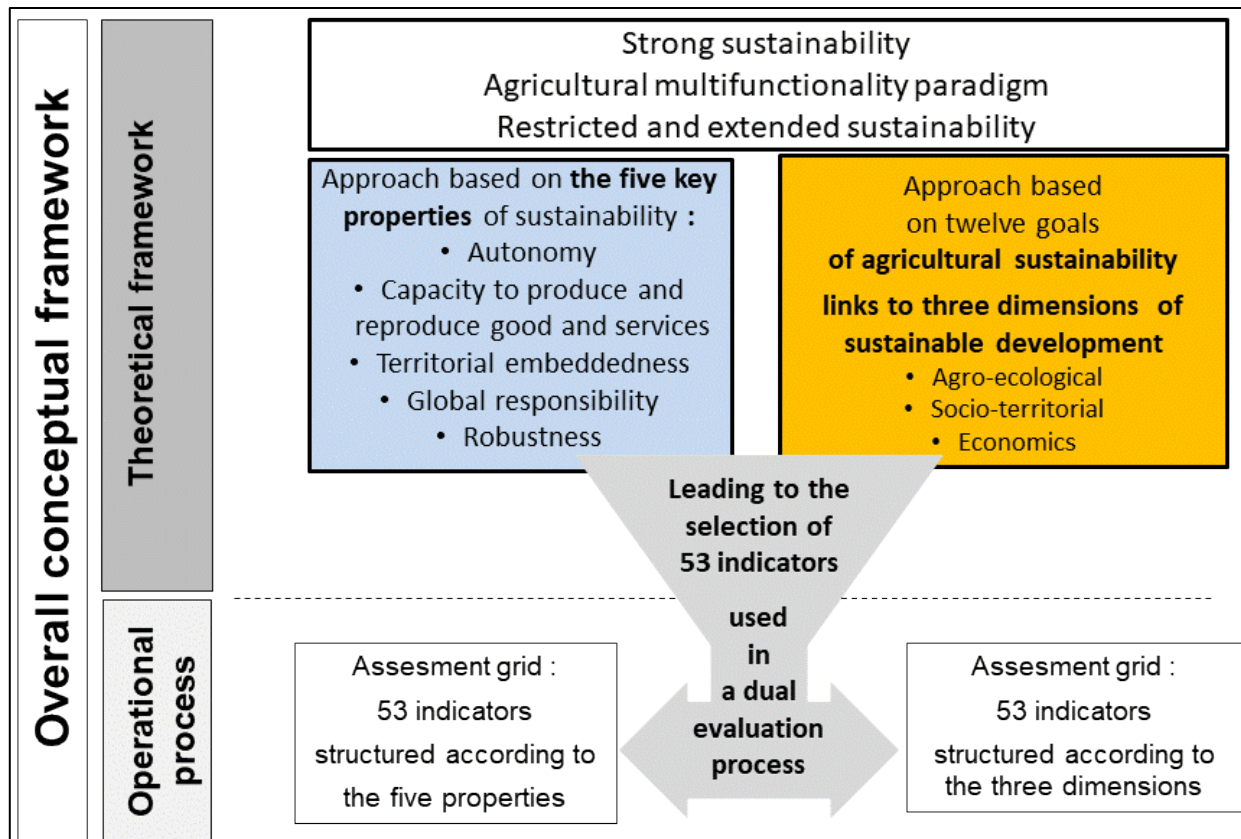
Overall conceptual framework

Theoretical framework

Strong sustainability
Agricultural multifunctionality paradigm
Restricted and extended sustainability

Approach based on **the five key properties** of sustainability :
• Autonomy
• Capacity to produce and reproduce good and services
• Territorial embeddedness
• Global responsibility
• Robustness

Approach based on twelve goals **of agricultural sustainability links to three dimensions of sustainable development**
• Agro-ecological
• Socio-territorial
• Economics

**Leading to the selection of 53 indicators**

Operational process

**used in a dual evaluation process**

Assesment grid :
53 indicators structured according to the five properties

Assesment grid :
53 indicators structured according to the three dimensions